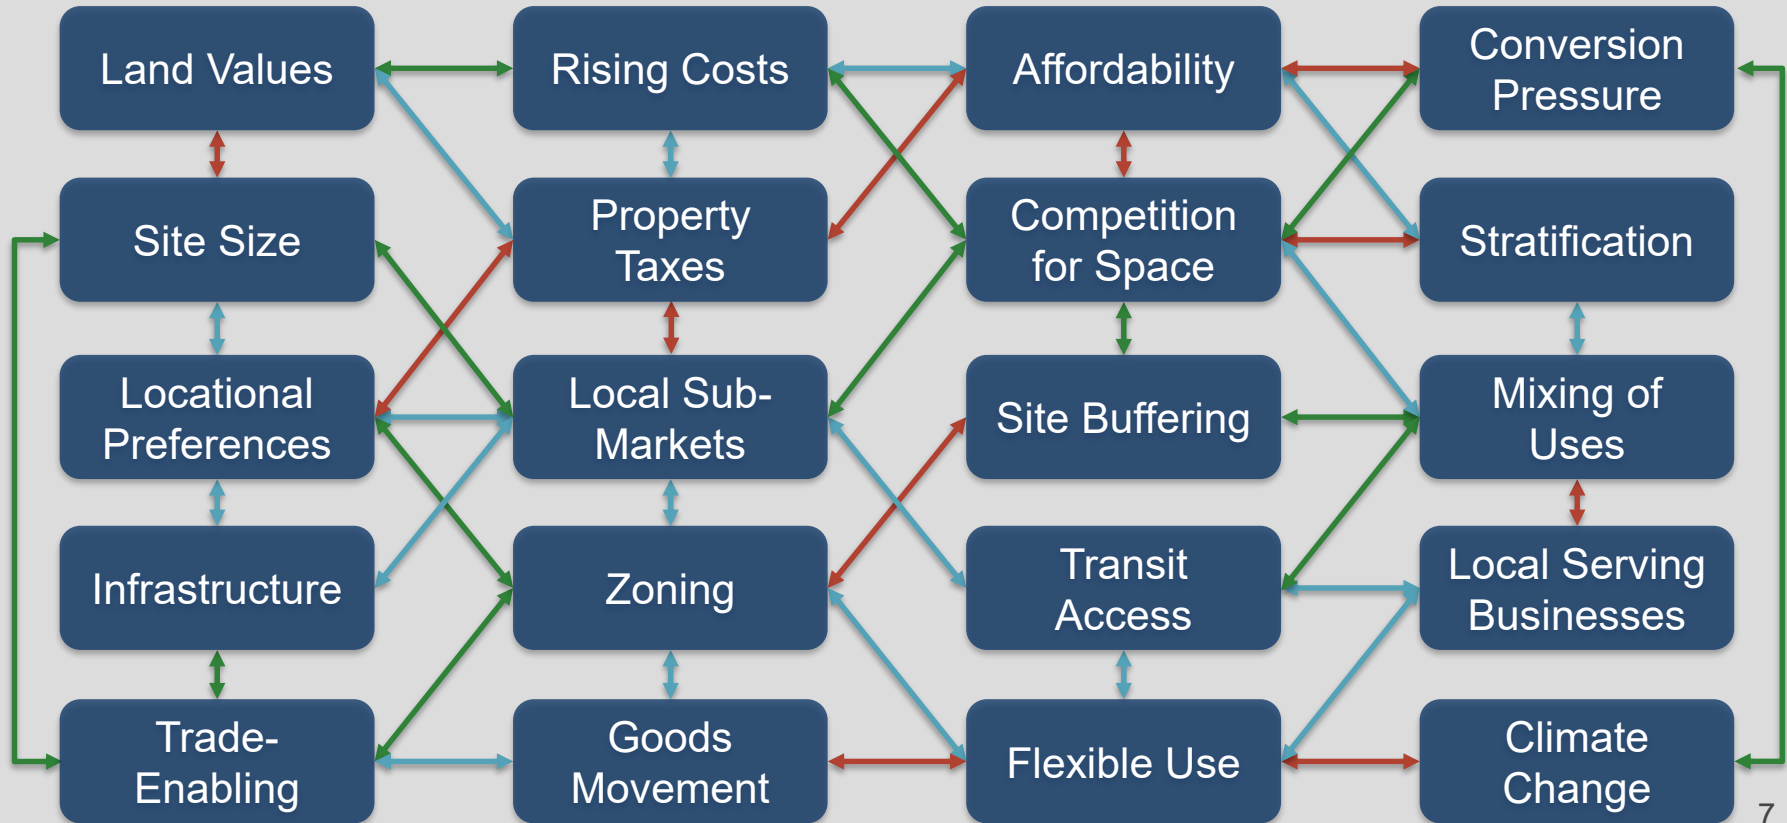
Land Values

Rising Costs

Affordability

Conversion Pressure

Site Size

Property Taxes

Competition for Space

Stratification

Locational Preferences

Local Sub-Markets

Site Buffering

Mixing of Uses

Infrastructure

Zoning

Transit Access

Local Serving Businesses

Trade-Enabling

Goods Movement

Flexible Use

Climate Change

7